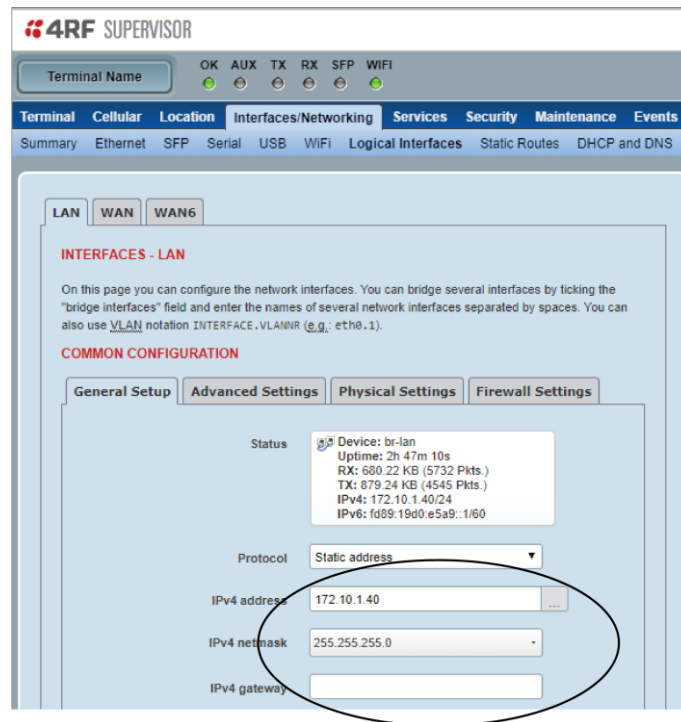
4RF SUPERVISOR

Terminal Name

OK AUX TX RX SFP WIFI

Terminal Cellular Location Interfaces/Networking Services Security Maintenance Events

Summary Ethernet SFP Serial USB WiFi Logical Interfaces Static Routes DHCP and DNS

LAN WAN WAN6

INTERFACES - LAN

On this page you can configure the network interfaces. You can bridge several interfaces by ticking the "bridge interfaces" field and enter the names of several network interfaces separated by spaces. You can also use VLAN notation INTERFACE.VLANNR (e.g.: eth0.1).

COMMON CONFIGURATION

General Setup Advanced Settings Physical Settings Firewall Settings

Status

Device: br-lan
Uptime: 2h 47m 10s
RX: 680.22 KB (5732 Pkts.)
TX: 879.24 KB (4545 Pkts.)
IPv4: 172.10.1.40/24
IPv6: fd89:19d0:e5a9::1/60

Protocol Static address

IPv4 address 172.10.1.40 ...

IPv4 netmask 255.255.255.0

IPv4 gateway